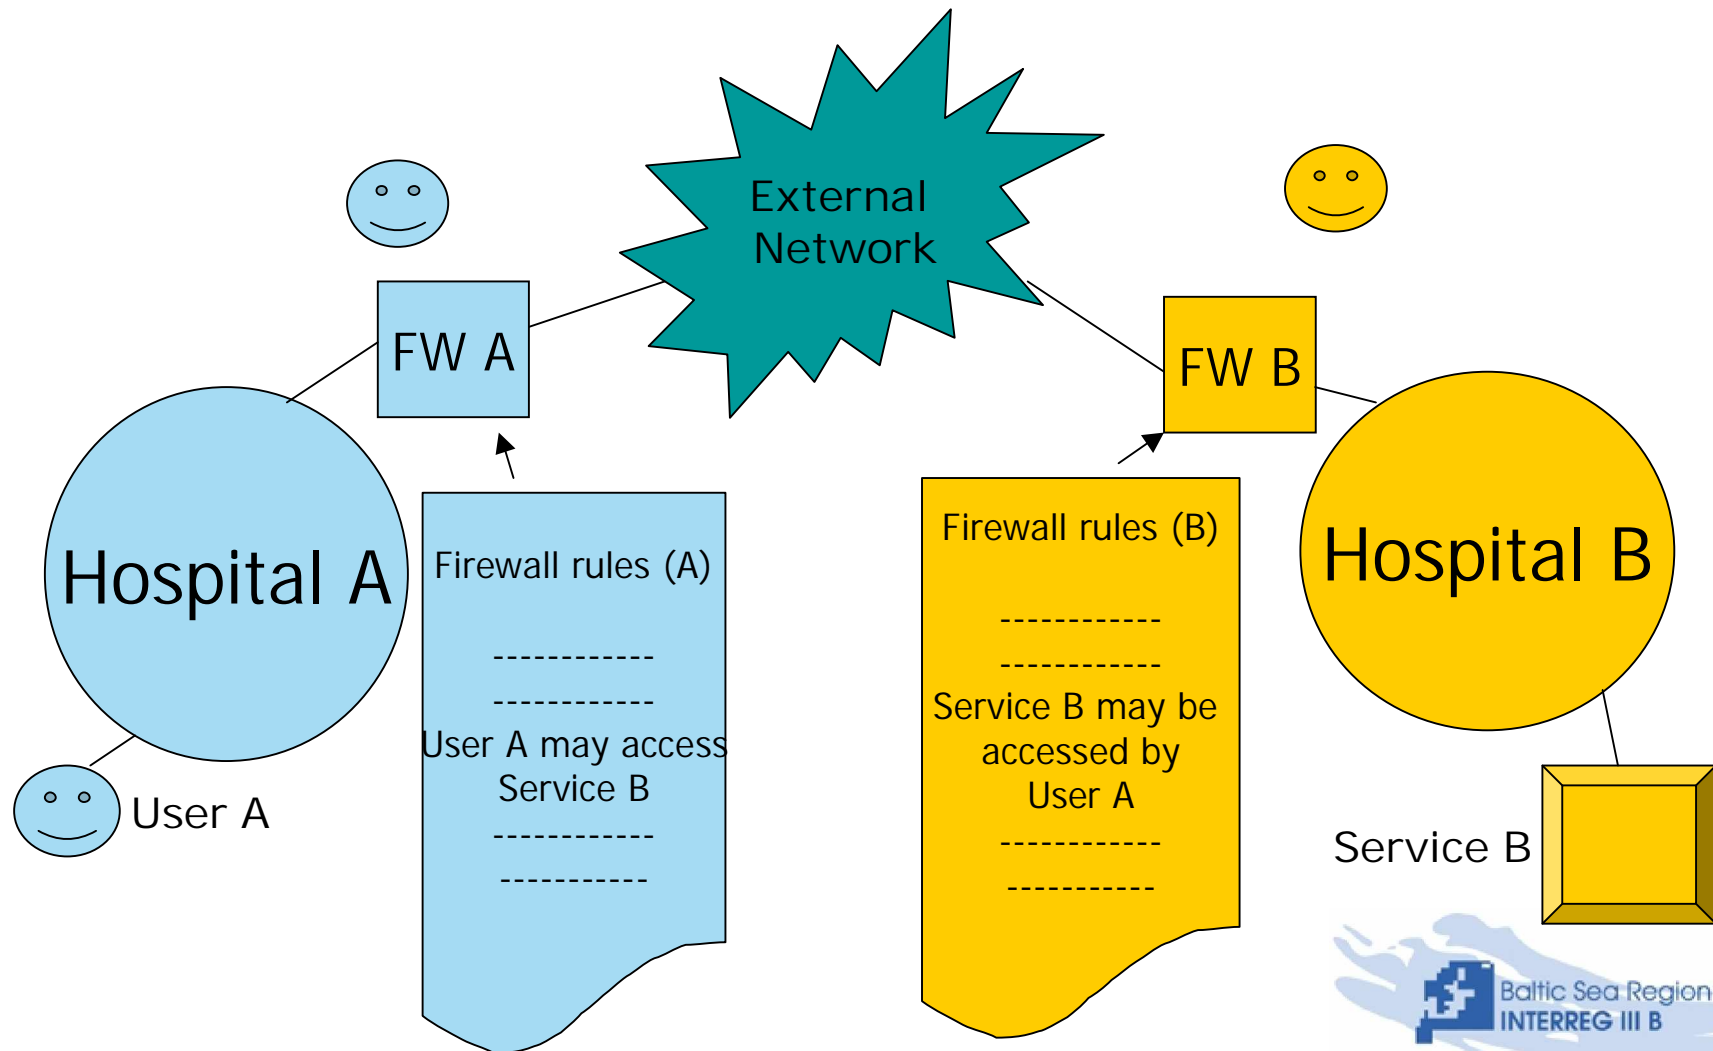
External Network

FW A

FW B

Hospital A

Firewall rules (A)

------------
------------
User A may access Service B
------------
-----------

Firewall rules (B)

------------
------------
Service B may be accessed by User A
------------
-----------

Hospital B

User A

Service B

Baltic Sea Region
INTERREG III B